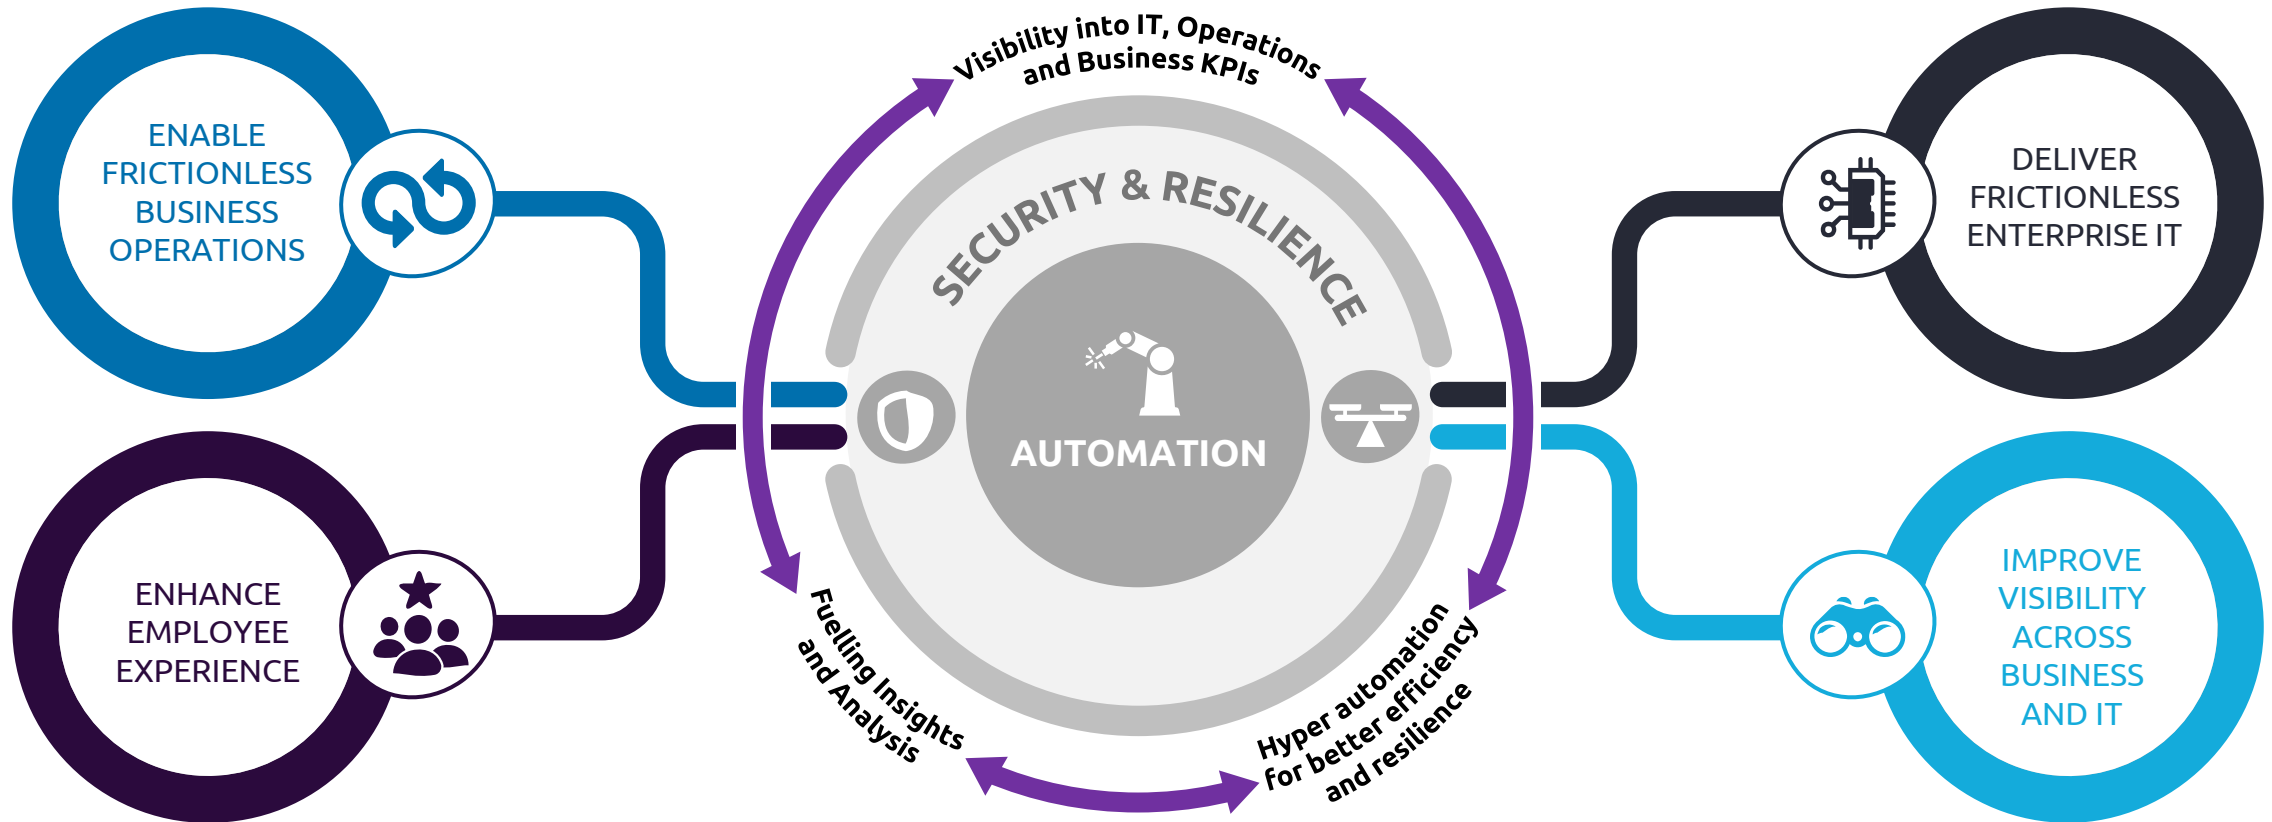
ENABLE FRICTIONLESS BUSINESS OPERATIONS

ENHANCE EMPLOYEE EXPERIENCE

Visibility into IT, Operations and Business KPIs

SECURITY & RESILIENCE

AUTOMATION

Fuelling Insights and Analysis

Hyper automation for better efficiency and resilience

DELIVER FRICTIONLESS ENTERPRISE IT

IMPROVE VISIBILITY ACROSS BUSINESS AND IT